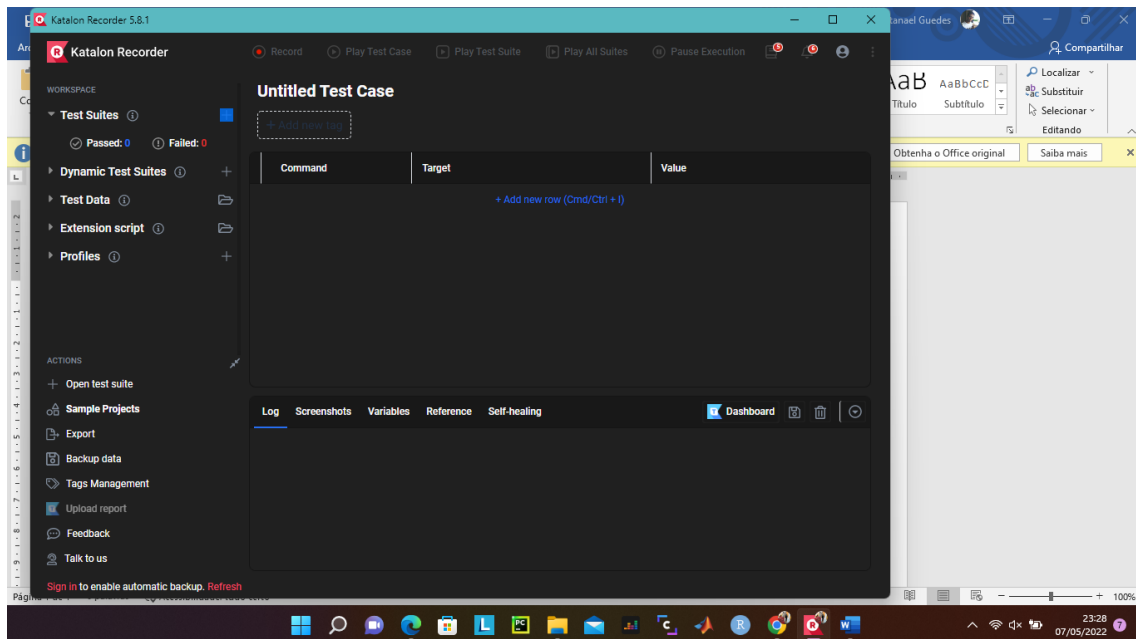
Katalon Recorder 5.8.1

Katalon Recorder

Record Play Test Case Play Test Suite Play All Suites Pause Execution

WORKSPACE

Test Suites

Passed: 0 Failed: 0

Dynamic Test Suites

Test Data

Extension script

Profiles

Untitled Test Case

+ Add new tab

| Command | Target | Value |
|---|---|---|

+ Add new row (Cmd/Ctrl + I)

ACTIONS

Open test suite

Sample Projects

Export

Backup data

Tags Management

Upload report

Feedback

Talk to us

Sign in to enable automatic backup. Refresh

Log Screenshots Variables Reference Self-healing

Dashboard

tanael Guedes

Compartilhar

AaB AaBbCcD

Título Subtítulo

Localizar

Substituir

Selecionar

Editando

Obtenha o Office original

Saiba mais

100%

23:28

07/05/2022